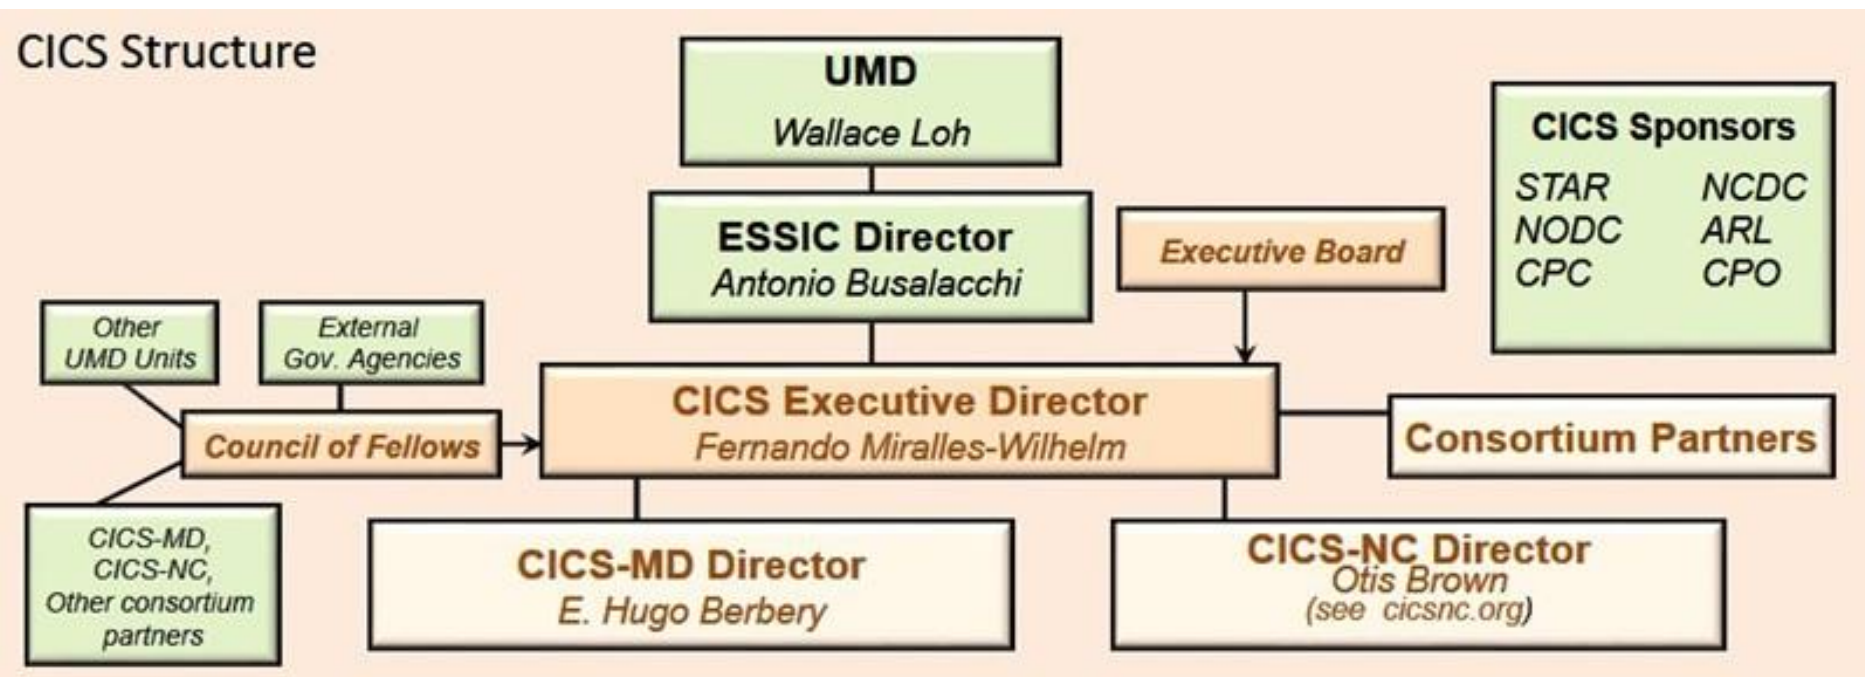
CICS Structure

UMD
Wallace Loh

ESSIC Director
Antonio Busalacchi

Executive Board

CICS Sponsors
STAR NCDC
NODC ARL
CPC CPO

Other UMD Units

External Gov. Agencies

Council of Fellows

CICS Executive Director
Fernando Miralles-Wilhelm

Consortium Partners

CICS-MD, CICS-NC, Other consortium partners

CICS-MD Director
E. Hugo Berbery

CICS-NC Director
Otis Brown
(see cicsnc.org)